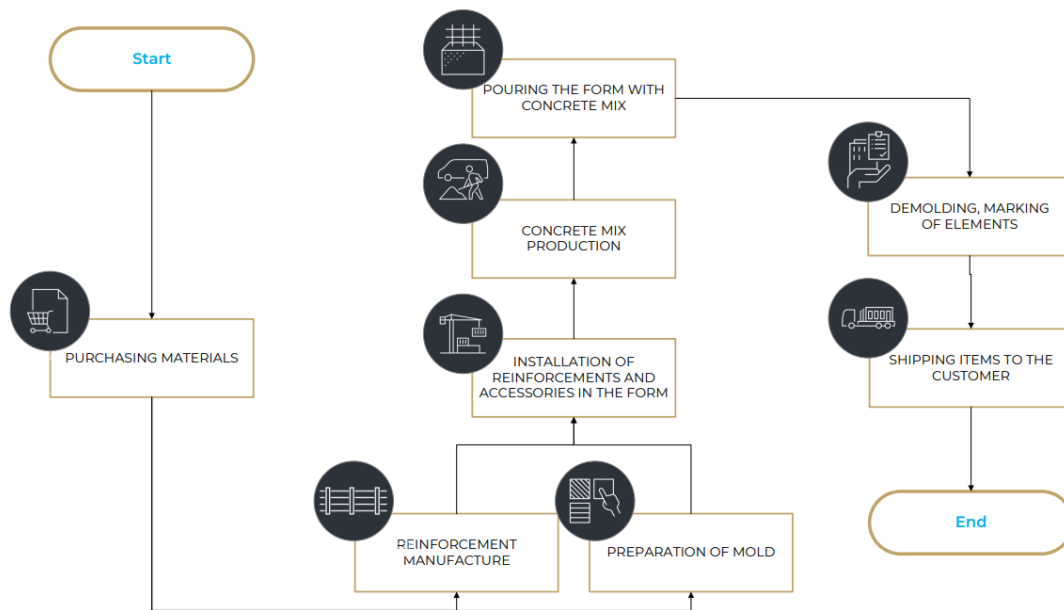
Start

PURCHASING MATERIALS

REINFORCEMENT MANUFACTURE

PREPARATION OF MOLD

INSTALLATION OF REINFORCEMENTS AND ACCESSORIES IN THE FORM

CONCRETE MIX PRODUCTION

POURING THE FORM WITH CONCRETE MIX

DEMOLDING, MARKING OF ELEMENTS

SHIPPING ITEMS TO THE CUSTOMER

End